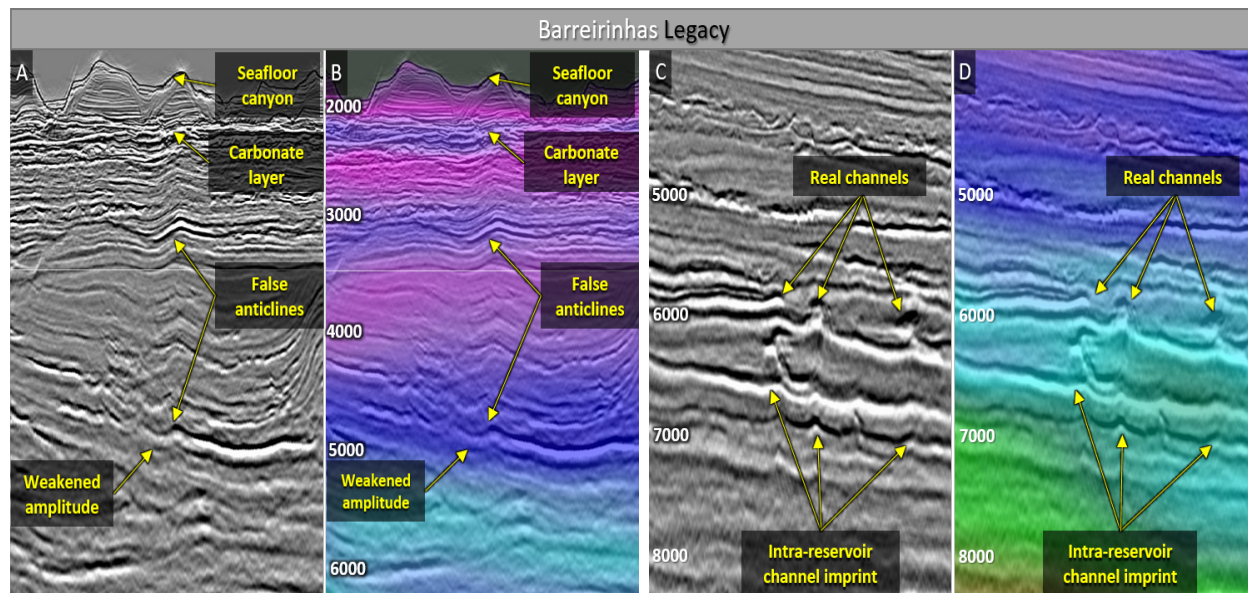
Barreirinhas Legacy

A

Seafloor canyon

Carbonate layer

False anticlines

Weakened amplitude

B

2000

Seafloor canyon

Carbonate layer

3000

False anticlines

4000

5000

Weakened amplitude

6000

C

Real channels

5000

6000

7000

8000

Intra-reservoir channel imprint

D

Real channels

5000

6000

7000

8000

Intra-reservoir channel imprint